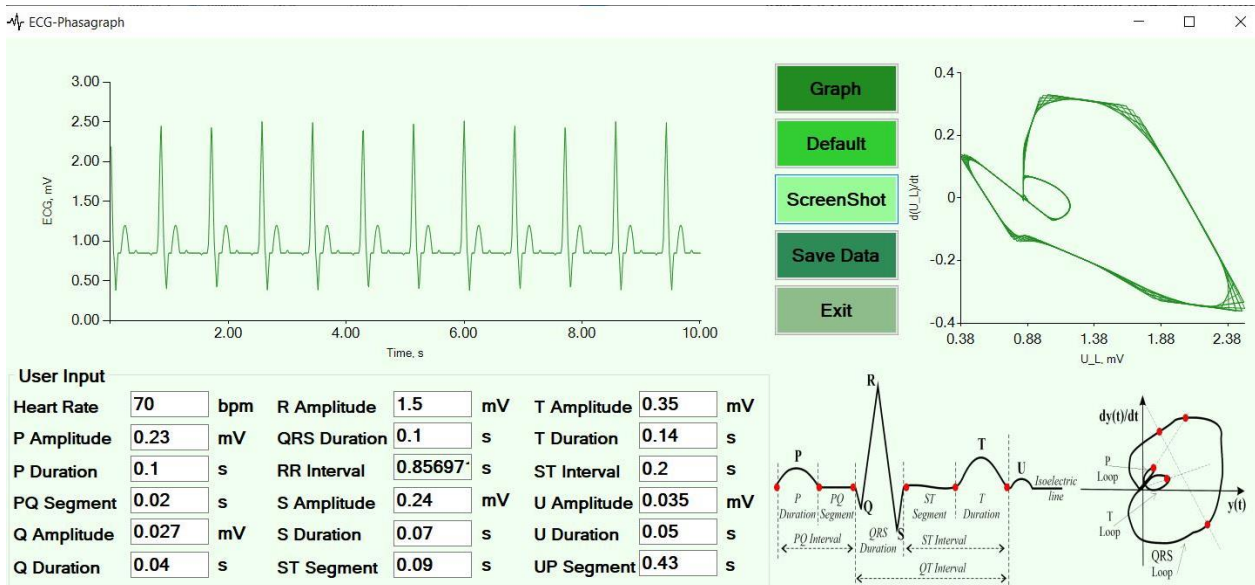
ECG-Phasagraph

3.00
2.50
2.00
1.50
1.00
0.50
0.00
ECG, mV
2.00
4.00
6.00
8.00
10.00
Time, s

Graph
Default
ScreenShot
Save Data
Exit

0.4
0.2
0
-0.2
-0.4
d(U_L)/dt
0.38
0.88
1.38
1.88
2.38
U_L, mV

User Input

| Heart Rate | 70 | bpm | R Amplitude | 1.5 | mV | T Amplitude | 0.35 | mV |
|---|---|---|---|---|---|---|---|---|
| P Amplitude | 0.23 | mV | QRS Duration | 0.1 | s | T Duration | 0.14 | s |
| P Duration | 0.1 | s | RR Interval | 0.85697 | s | ST Interval | 0.2 | s |
| PQ Segment | 0.02 | s | S Amplitude | 0.24 | mV | U Amplitude | 0.035 | mV |
| Q Amplitude | 0.027 | mV | S Duration | 0.07 | s | U Duration | 0.05 | s |
| Q Duration | 0.04 | s | ST Segment | 0.09 | s | UP Segment | 0.43 | s |

R
P
T
U
Isoelectric line
P Duration
PQ Segment
Q
QRS Duration
S
ST Segment
T Duration
PQ Interval
ST Interval
QT Interval

dy(t)/dt
y(t)
P Loop
T Loop
QRS Loop